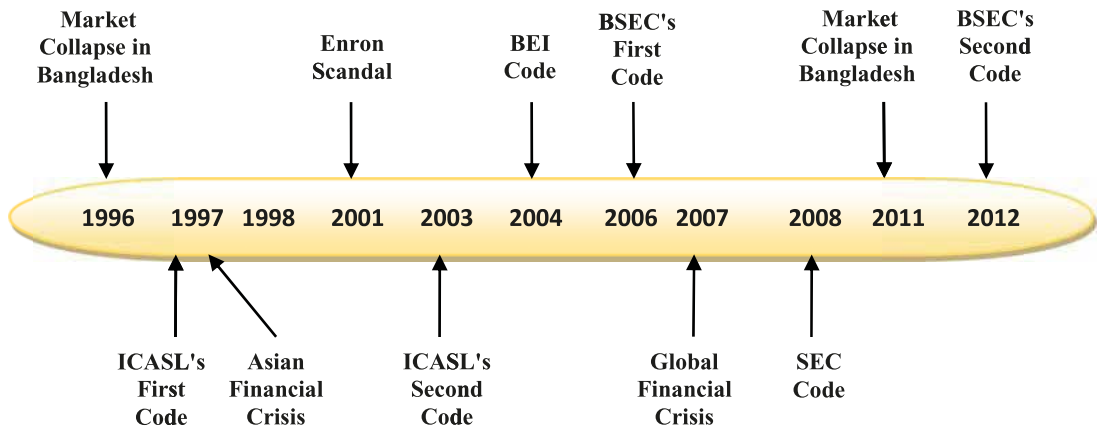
Market Collapse in Bangladesh

Enron Scandal

BEI Code

BSEC's First Code

Market Collapse in Bangladesh

BSEC's Second Code

1996 1997 1998 2001 2003 2004 2006 2007 2008 2011 2012

ICASL's First Code

Asian Financial Crisis

ICASL's Second Code

Global Financial Crisis

SEC Code